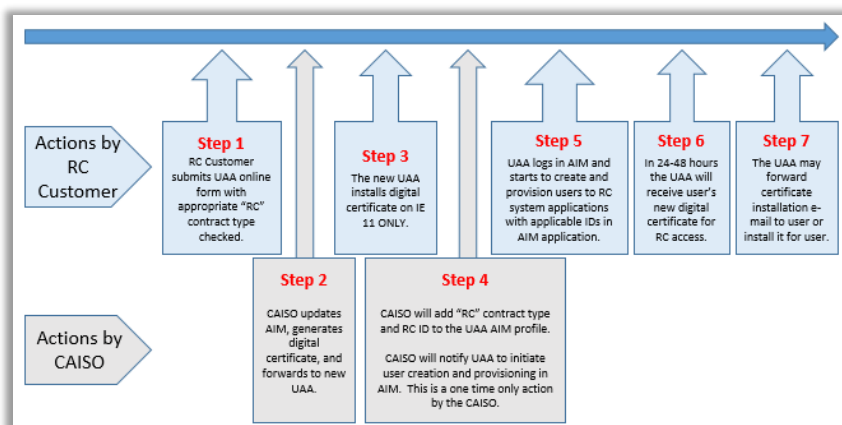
Actions by RC Customer

Step 1
RC Customer submits UAA online form with appropriate "RC" contract type checked.

Step 3
The new UAA installs digital certificate on IE 11 ONLY.

Step 5
UAA logs in AIM and starts to create and provision users to RC system applications with applicable IDs in AIM application.

Step 6
In 24-48 hours the UAA will receive user's new digital certificate for RC access.

Step 7
The UAA may forward certificate installation e-mail to user or install it for user.

Actions by CAISO

Step 2
CAISO updates AIM, generates digital certificate, and forwards to new UAA.

Step 4
CAISO will add "RC" contract type and RC ID to the UAA AIM profile.

CAISO will notify UAA to initiate user creation and provisioning in AIM. This is a one time only action by the CAISO.